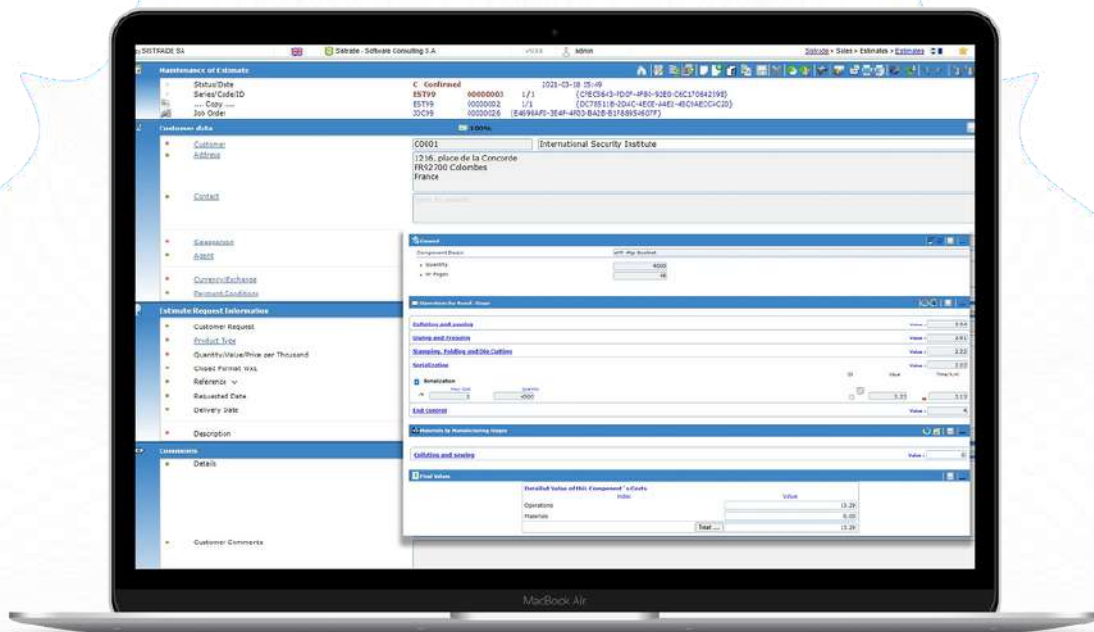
SISTRADE SA

Sistrade - Software Consulting S.A.

admin

Sistrade > Sales > Estimates > Estimates

Maintenance of Estimate

Status/Date C Confirmed 2021-03-18 15:49
Series/Code/ID EST99 00000003 1/1 (C7EC5643-FD0F-4F80-92E0-C6C170642198)
.... Copy .... EST99 00000002 1/1 (DC78511B-2D4C-4E0E-A4E2-45C9AEDC4C20)
Job Order JOC99 00000026 (E4690AF0-3E4F-4F03-BA2B-B1F8895407FF)

Customer data 100%

Customer C0001 International Security Institute
Address 1216, place de la Concorde
FR92700 Colombes
France

Contact

Salesperson
Agent

Currency/Exchange
Payment Conditions

Estimate Request Information

Customer Request
Product Type
Quantity/Value/Price per Thousand
Closed Format WxL
Reference
Requested Date
Delivery Date

Description

Comments
Details

Customer Comments

General
Component Basic
Quantity 4000
Nr Pages 48

Operations by Manuf. Stage
Collation and sewing Value 3.64
Gluing and Pressing Value 3.61
Stamping, Folding and Die Cutting Value 2.22
Serialization Value 2.22
Serialization
Quantity 4000
3.33 3.13
Exit Control Value 4

Materials by Manufacturing Stage
Collation and sewing Value 0

Final Value
Detailed Value of this Component's Costs
Index Value
Operations 15.29
Materials 0.00
Total ... 15.29

MacBook Air